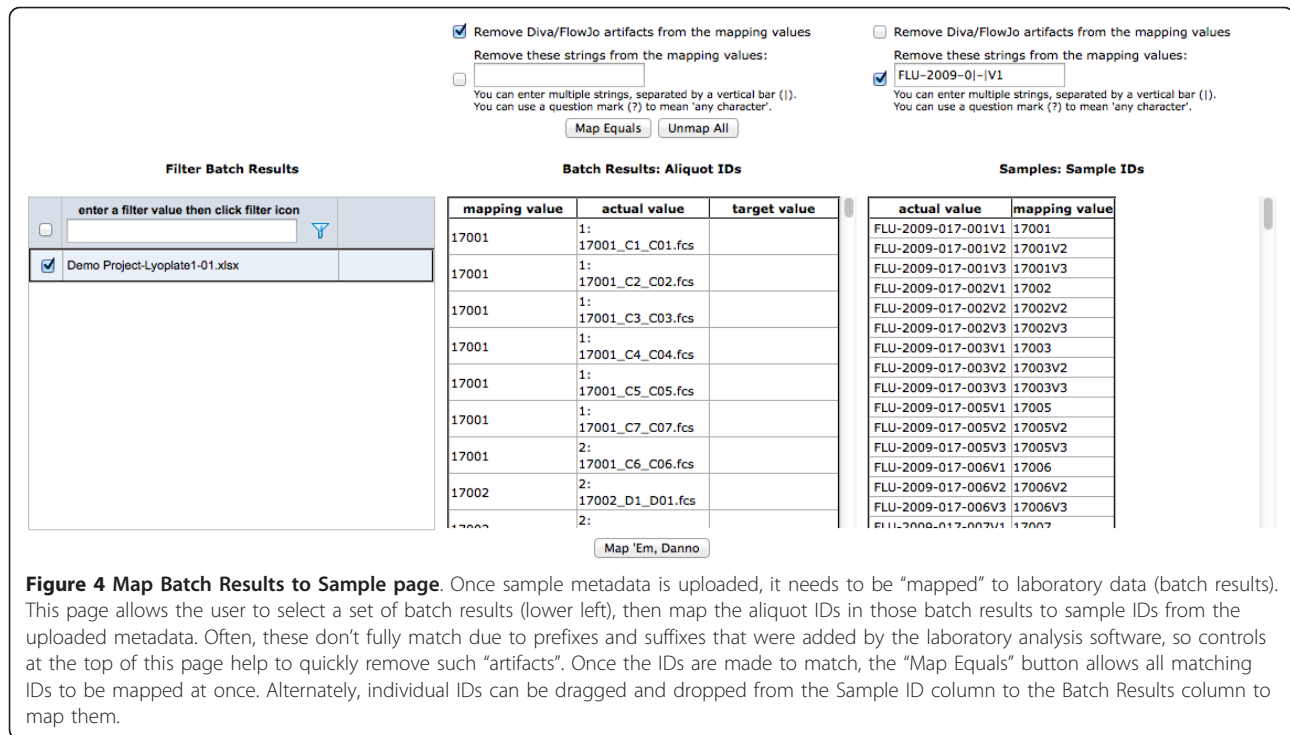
Remove Diva/FlowJo artifacts from the mapping values
Remove these strings from the mapping values:
You can enter multiple strings, separated by a vertical bar (|).
You can use a question mark (?) to mean 'any character'.
Map Equals Unmap All

Remove Diva/FlowJo artifacts from the mapping values
Remove these strings from the mapping values:
FLU-2009-0|-|V1
You can enter multiple strings, separated by a vertical bar (|).
You can use a question mark (?) to mean 'any character'.

Filter Batch Results

| enter a filter value then click filter icon |
|---|
| |
| Demo Project-Lyoplate1-01.xlsx |

Batch Results: Aliquot IDs

| mapping value | actual value | target value |
|---|---|---|
| 17001 | 1: 17001_C1_C01.fcs | |
| 17001 | 1: 17001_C2_C02.fcs | |
| 17001 | 1: 17001_C3_C03.fcs | |
| 17001 | 1: 17001_C4_C04.fcs | |
| 17001 | 1: 17001_C5_C05.fcs | |
| 17001 | 1: 17001_C7_C07.fcs | |
| 17001 | 2: 17001_C6_C06.fcs | |
| 17002 | 2: 17002_D1_D01.fcs | |
| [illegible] | 2: | |

Samples: Sample IDs

| actual value | mapping value |
|---|---|
| FLU-2009-017-001V1 | 17001 |
| FLU-2009-017-001V2 | 17001V2 |
| FLU-2009-017-001V3 | 17001V3 |
| FLU-2009-017-002V1 | 17002 |
| FLU-2009-017-002V2 | 17002V2 |
| FLU-2009-017-002V3 | 17002V3 |
| FLU-2009-017-003V1 | 17003 |
| FLU-2009-017-003V2 | 17003V2 |
| FLU-2009-017-003V3 | 17003V3 |
| FLU-2009-017-005V1 | 17005 |
| FLU-2009-017-005V2 | 17005V2 |
| FLU-2009-017-005V3 | 17005V3 |
| FLU-2009-017-006V1 | 17006 |
| FLU-2009-017-006V2 | 17006V2 |
| FLU-2009-017-006V3 | 17006V3 |
| FLU-2009-017-007V1 | 17007 |

Map 'Em, Danno

**Figure 4 Map Batch Results to Sample page**. Once sample metadata is uploaded, it needs to be "mapped" to laboratory data (batch results). This page allows the user to select a set of batch results (lower left), then map the aliquot IDs in those batch results to sample IDs from the uploaded metadata. Often, these don't fully match due to prefixes and suffixes that were added by the laboratory analysis software, so controls at the top of this page help to quickly remove such "artifacts". Once the IDs are made to match, the "Map Equals" button allows all matching IDs to be mapped at once. Alternately, individual IDs can be dragged and dropped from the Sample ID column to the Batch Results column to map them.